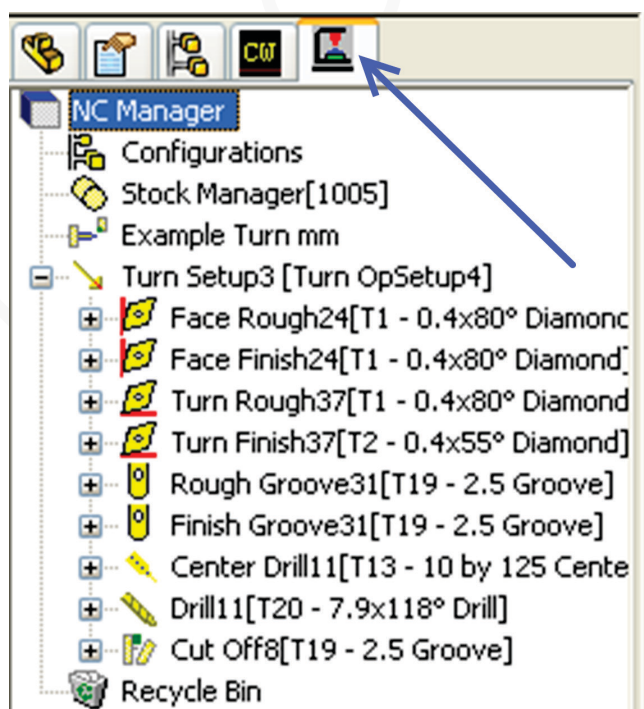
CW

NC Manager
Configurations
Stock Manager[1005]
Example Turn mm
Turn Setup3 [Turn OpSetup4]
Face Rough24[T1 - 0.4x80° Diamonc
Face Finish24[T1 - 0.4x80° Diamond]
Turn Rough37[T1 - 0.4x80° Diamond
Turn Finish37[T2 - 0.4x55° Diamond]
Rough Groove31[T19 - 2.5 Groove]
Finish Groove31[T19 - 2.5 Groove]
Center Drill11[T13 - 10 by 125 Cente
Drill11[T20 - 7.9x118° Drill]
Cut Off8[T19 - 2.5 Groove]
Recycle Bin